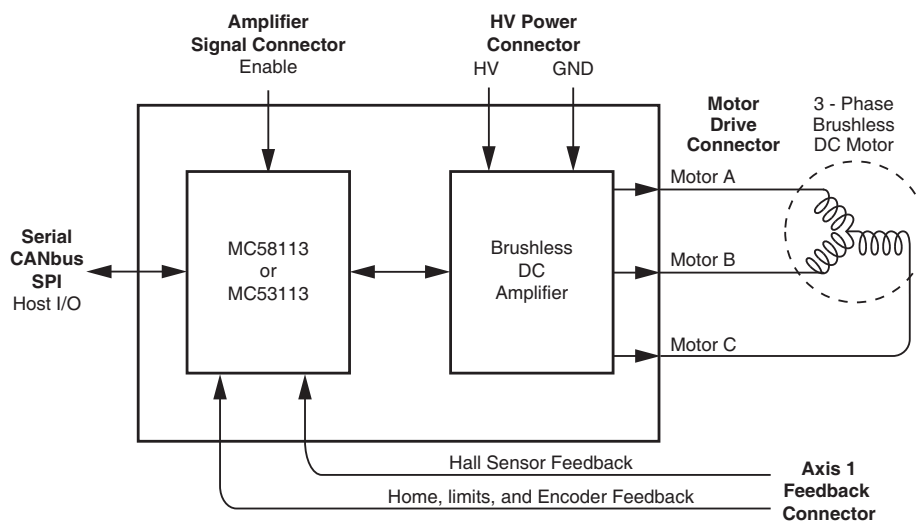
**Amplifier Signal Connector**
Enable

**HV Power Connector**
HV GND

**Motor Drive Connector**

3 - Phase Brushless DC Motor

**Serial CANbus SPI**
Host I/O

MC58113 or MC53113

Brushless DC Amplifier

Motor A

Motor B

Motor C

Hall Sensor Feedback

Home, limits, and Encoder Feedback

**Axis 1 Feedback Connector**